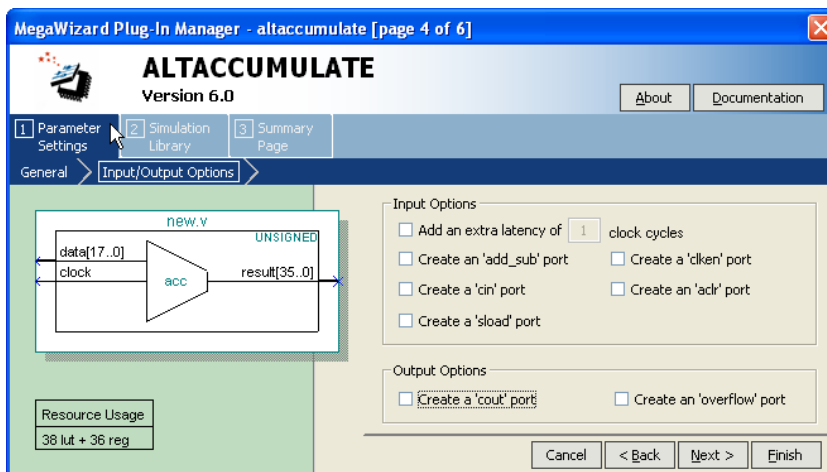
MegaWizard Plug-In Manager - altaccumulate [page 4 of 6]

ALTACCUMULATE
Version 6.0

About
Documentation

1 Parameter Settings
2 Simulation Library
3 Summary Page

General
Input/Output Options

new.v
UNSIGNED
data[17..0]
clock
acc
result[35..0]

Resource Usage
38 lut + 36 reg

Input Options
Add an extra latency of 1 clock cycles
Create an 'add_sub' port
Create a 'clken' port
Create a 'cin' port
Create an 'aclr' port
Create a 'sload' port

Output Options
Create a 'cout' port
Create an 'overflow' port

Cancel
< Back
Next >
Finish